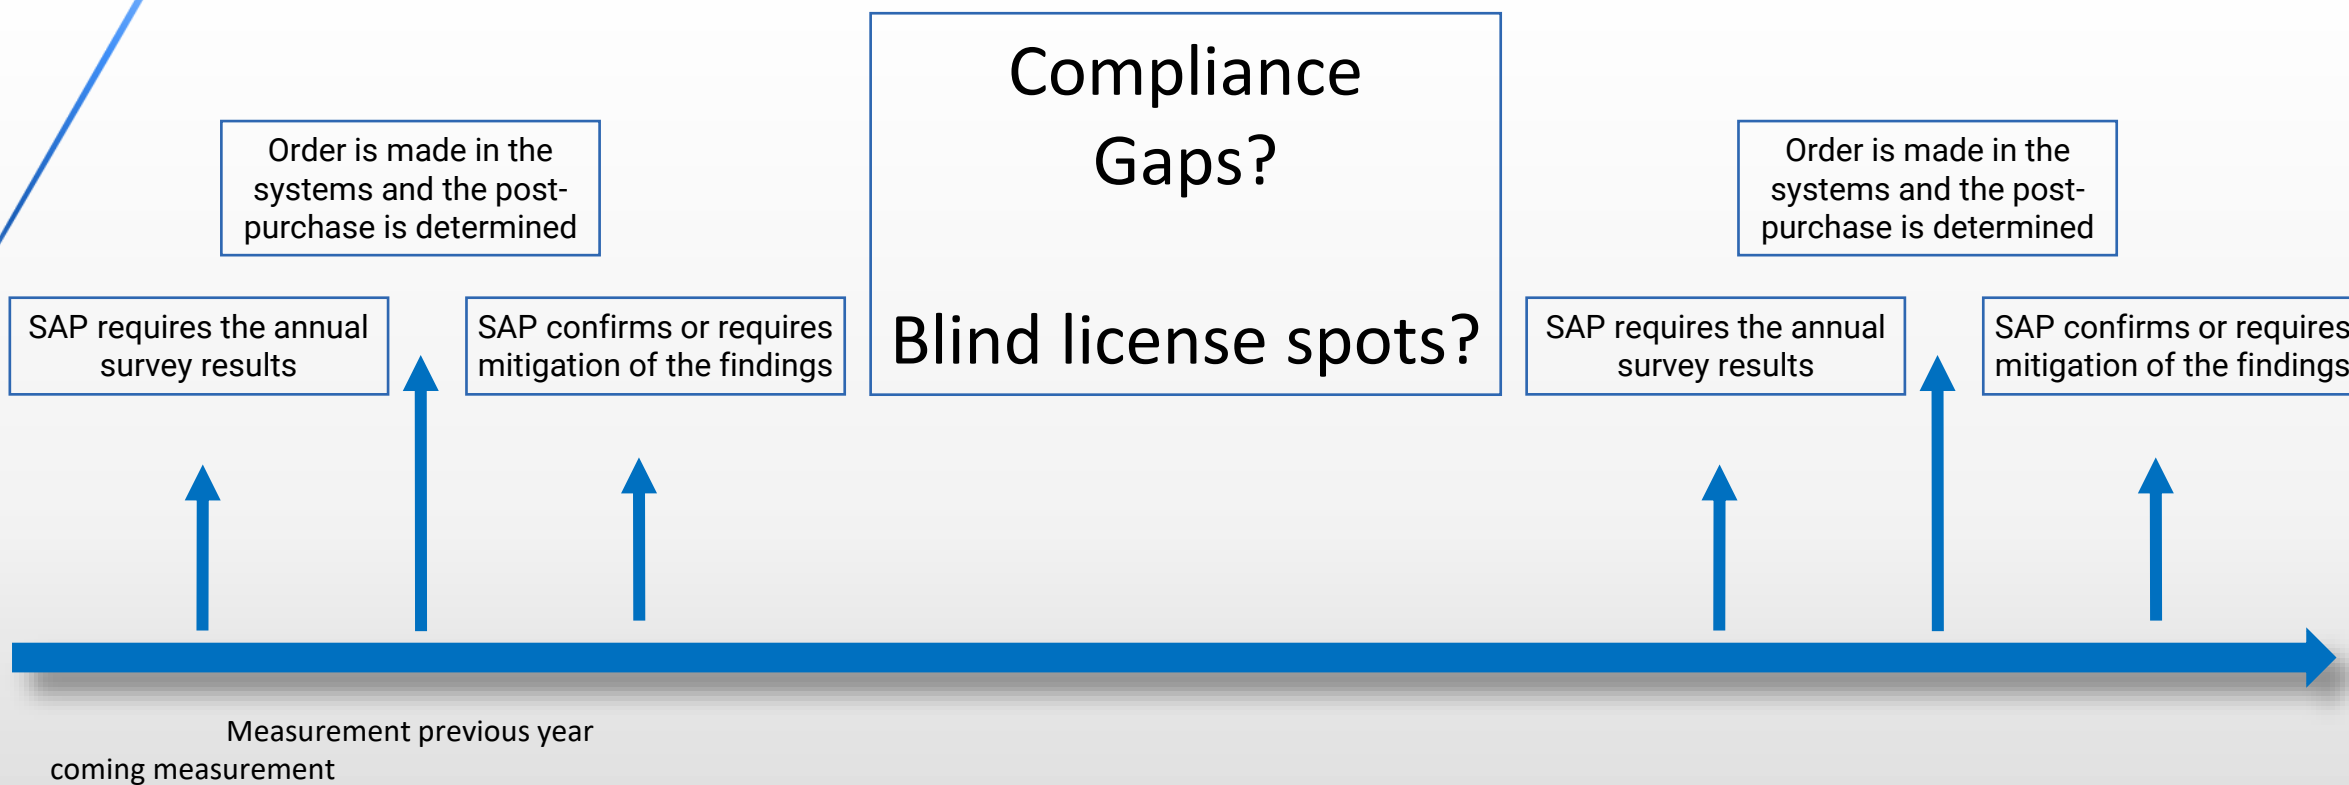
Order is made in the systems and the post-purchase is determined

SAP requires the annual survey results

SAP confirms or requires mitigation of the findings

Compliance Gaps?

Blind license spots?

Order is made in the systems and the post-purchase is determined

SAP requires the annual survey results

SAP confirms or requires mitigation of the findings

Measurement previous year

coming measurement